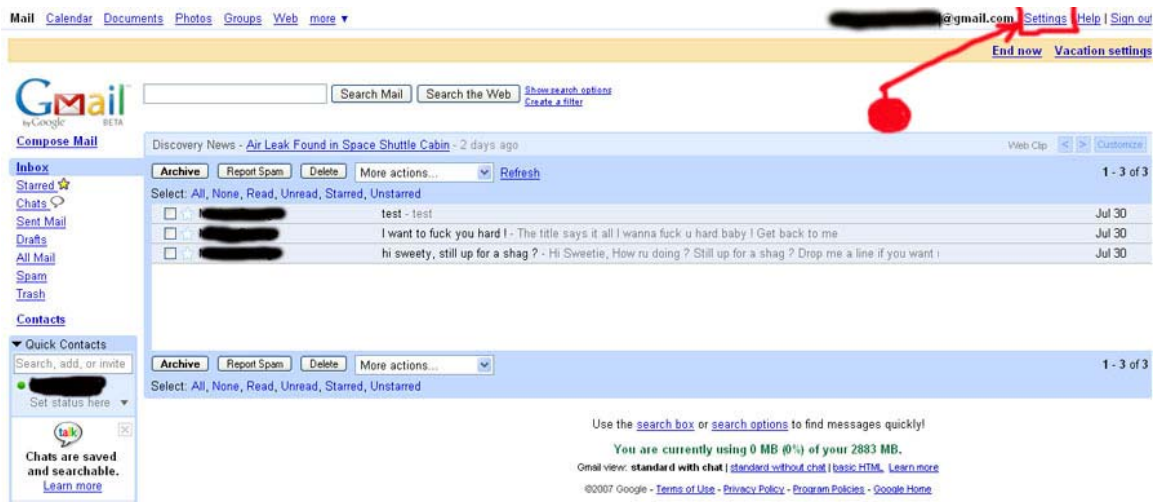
Mail Calendar Documents Photos Groups Web more ▾

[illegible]@gmail.com | Settings | Help | Sign out

End now Vacation settings

Gmail by Google BETA

Search Mail Search the Web Show search options Create a filter

Compose Mail

Inbox
Starred
Chats
Sent Mail
Drafts
All Mail
Spam
Trash

Contacts

▾ Quick Contacts
Search, add, or invite
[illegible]
Set status here ▾

talk
Chats are saved and searchable.
Learn more

Discovery News - Air Leak Found in Space Shuttle Cabin - 2 days ago Web Clip < > Customize

Archive Report Spam Delete More actions... Refresh 1 - 3 of 3
Select: All, None, Read, Unread, Starred, Unstarred

| | | | |
|---|---|---|---|
| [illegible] | test - test | Jul 30 |
| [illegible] | I want to fuck you hard ! - The title says it all I wanna fuck u hard baby ! Get back to me | Jul 30 |
| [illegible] | hi sweety, still up for a shag ? - Hi Sweetie, How ru doing ? Still up for a shag ? Drop me a line if you want | Jul 30 |

Archive Report Spam Delete More actions... 1 - 3 of 3
Select: All, None, Read, Unread, Starred, Unstarred

Use the search box or search options to find messages quickly!

You are currently using 0 MB (0%) of your 2883 MB.

Gmail view: standard with chat | standard without chat | basic HTML Learn more

©2007 Google - Terms of Use - Privacy Policy - Program Policies - Google Home